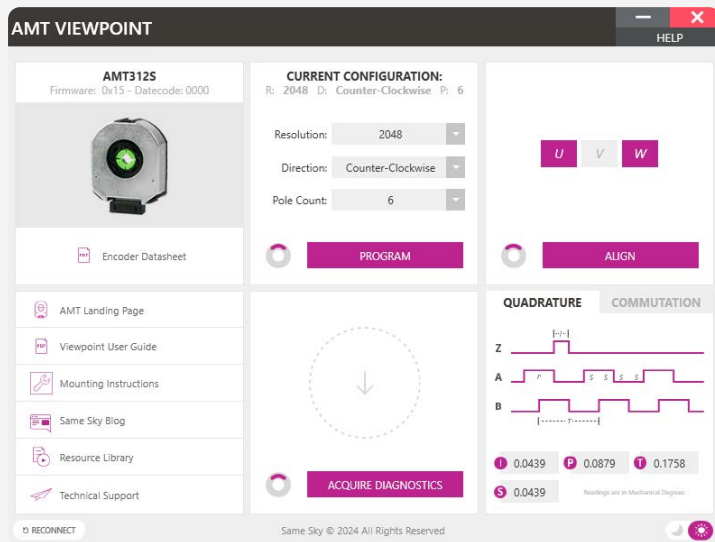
AMT VIEWPOINT

HELP

AMT312S
Firmware: 0x15 - Datecode: 0000

Encoder Datasheet

CURRENT CONFIGURATION:
R: 2048 D: Counter-Clockwise P: 6

Resolution: 2048
Direction: Counter-Clockwise
Pole Count: 6

PROGRAM

U V W

ALIGN

AMT Landing Page
Viewpoint User Guide
Mounting Instructions
Same Sky Blog
Resource Library
Technical Support

ACQUIRE DIAGNOSTICS

QUADRATURE COMMUTATION

Z
A
B

I 0.0439 P 0.0879 T 0.1758
S 0.0439

Readings are in Mechanical Degrees

RECONNECT

Same Sky © 2024 All Rights Reserved